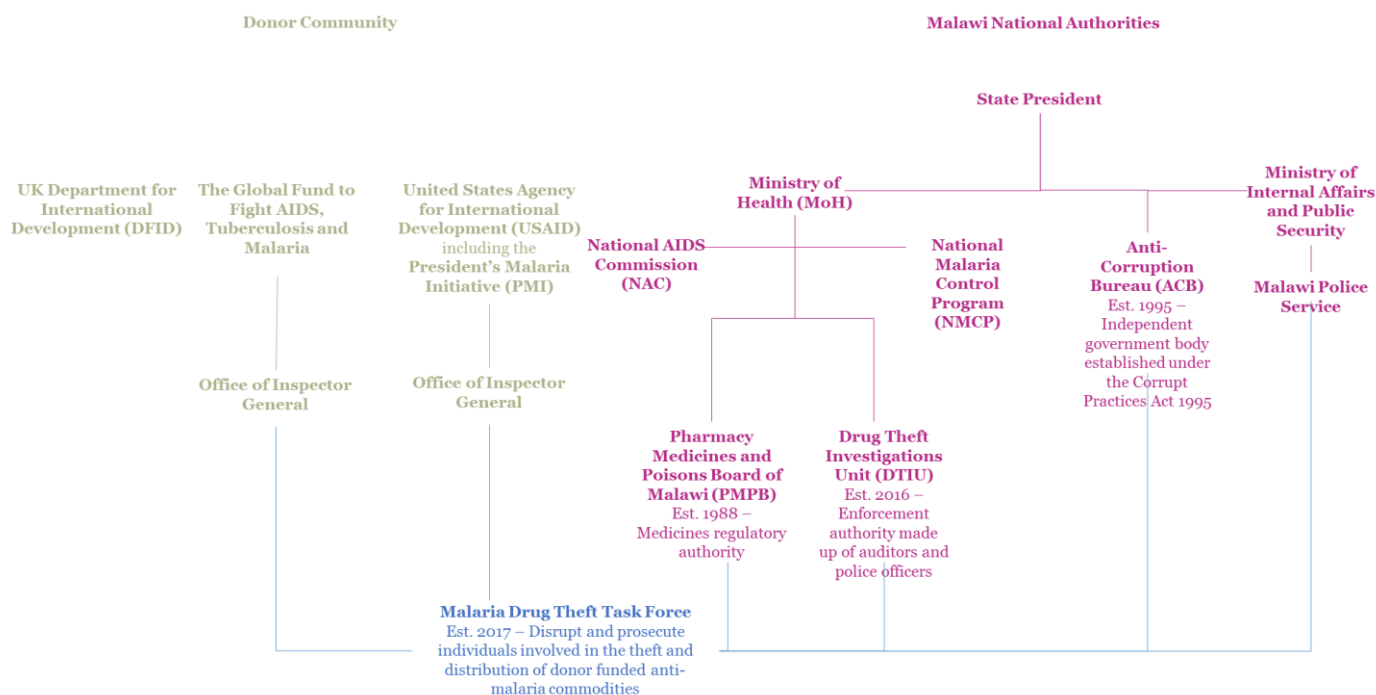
Donor Community

Malawi National Authorities

State President

UK Department for International Development (DFID)

The Global Fund to Fight AIDS, Tuberculosis and Malaria

United States Agency for International Development (USAID) including the President's Malaria Initiative (PMI)

Ministry of Health (MoH)

Ministry of Internal Affairs and Public Security

National AIDS Commission (NAC)

National Malaria Control Program (NMCP)

Anti-Corruption Bureau (ACB)
Est. 1995 – Independent government body established under the Corrupt Practices Act 1995

Malawi Police Service

Office of Inspector General

Office of Inspector General

Pharmacy Medicines and Poisons Board of Malawi (PMPB)
Est. 1988 – Medicines regulatory authority

Drug Theft Investigations Unit (DTIU)
Est. 2016 – Enforcement authority made up of auditors and police officers

Malaria Drug Theft Task Force
Est. 2017 – Disrupt and prosecute individuals involved in the theft and distribution of donor funded anti-malaria commodities